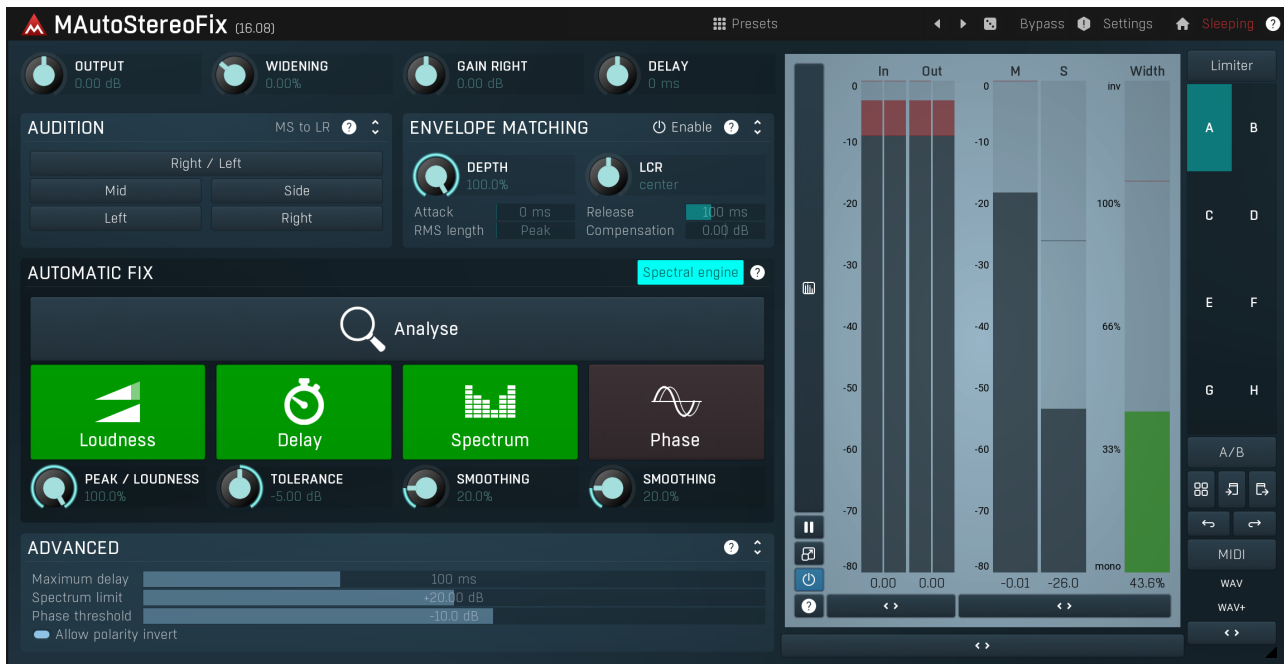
MAutoStereoFix (16.08)

Presets

Bypass Settings Sleeping ?

OUTPUT 0.00 dB
WIDENING 0.00%
GAIN RIGHT 0.00 dB
DELAY 0 ms

AUDITION MS to LR ?
Right / Left
Mid Side
Left Right

ENVELOPE MATCHING Enable ?
DEPTH 100.0%
LCR center
Attack 0 ms
Release 100 ms
RMS length Peak
Compensation 0.00 dB

AUTOMATIC FIX Spectral engine ?
Analyse
Loudness
Delay
Spectrum
Phase
PEAK / LOUDNESS 100.0%
TOLERANCE -5.00 dB
SMOOTHING 20.0%
SMOOTHING 20.0%

ADVANCED ?
Maximum delay 100 ms
Spectrum limit +20.00 dB
Phase threshold -10.0 dB
Allow polarity invert

In Out M S Width
0 0 inv
-10 -10
-20 -20 100%
-30 -30
-40 -40 66%
-50 -50
-60 -60 33%
-70 -70
-80 -80 mono
0.00 0.00 -0.01 -26.0 43.6%

Limiter
A B
C D
E F
G H
A/B
MIDI
WAV
WAV+